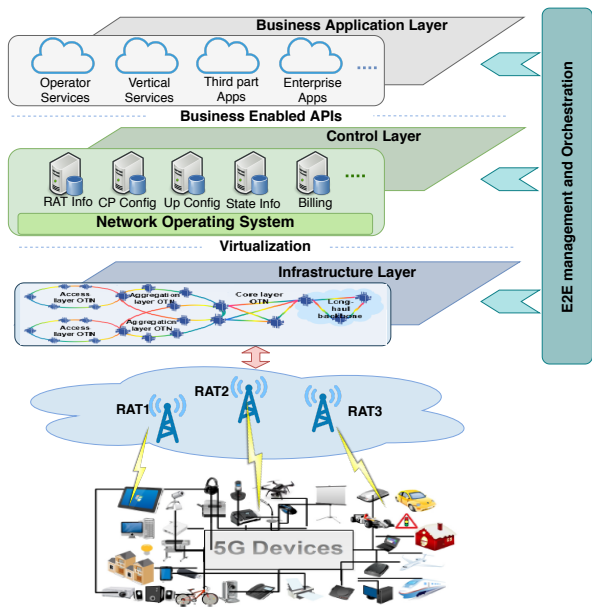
Business Application Layer

Operator Services
Vertical Services
Third part Apps
Enterprise Apps
.....

Business Enabled APIs

Control Layer

RAT Info
CP Config
Up Config
State Info
Billing
....

Network Operating System

Virtualization

Infrastructure Layer

Access layer OTN
Aggregation layer OTN
Core layer OTN
Long haul backbone
Access layer OTN
Aggregation layer OTN

E2E management and Orchestration

RAT1
RAT2
RAT3

5G Devices